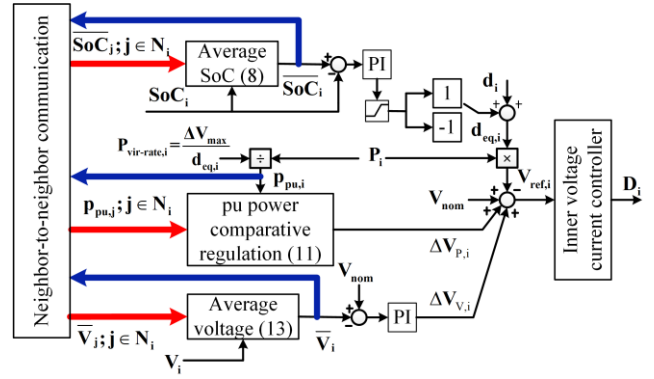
Neighbor-to-neighbor communication

$\overline{\mathbf{SoC}}_\mathbf{j}$; $\mathbf{j} \in \mathbf{N_i}$

Average SoC (8)

$\overline{\mathbf{SoC}}_\mathbf{i}$

$\mathbf{SoC_i}$

+ −

PI

1

-1

$\mathbf{d_i}$

+ +

$\mathbf{d_{eq,i}}$

$\mathbf{P_{vir\text{-}rate,i}} = \frac{\mathbf{\Delta V_{max}}}{\mathbf{d_{eq,i}}}$

÷

$\mathbf{P_i}$

×

$\mathbf{p_{pu,i}}$

$\mathbf{V_{ref,i}}$

$\mathbf{p_{pu,j}}$; $\mathbf{j} \in \mathbf{N_i}$

pu power comparative regulation (11)

$\mathbf{V_{nom}}$

+ + + +

$\mathbf{\Delta V_{P,i}}$

Inner voltage current controller

$\mathbf{D_i}$

$\mathbf{V_{nom}}$

+ −

Average voltage (13)

PI

$\mathbf{\Delta V_{V,i}}$

$\overline{\mathbf{V}}_\mathbf{j}$; $\mathbf{j} \in \mathbf{N_i}$

$\overline{\mathbf{V}}_\mathbf{i}$

$\mathbf{V_i}$